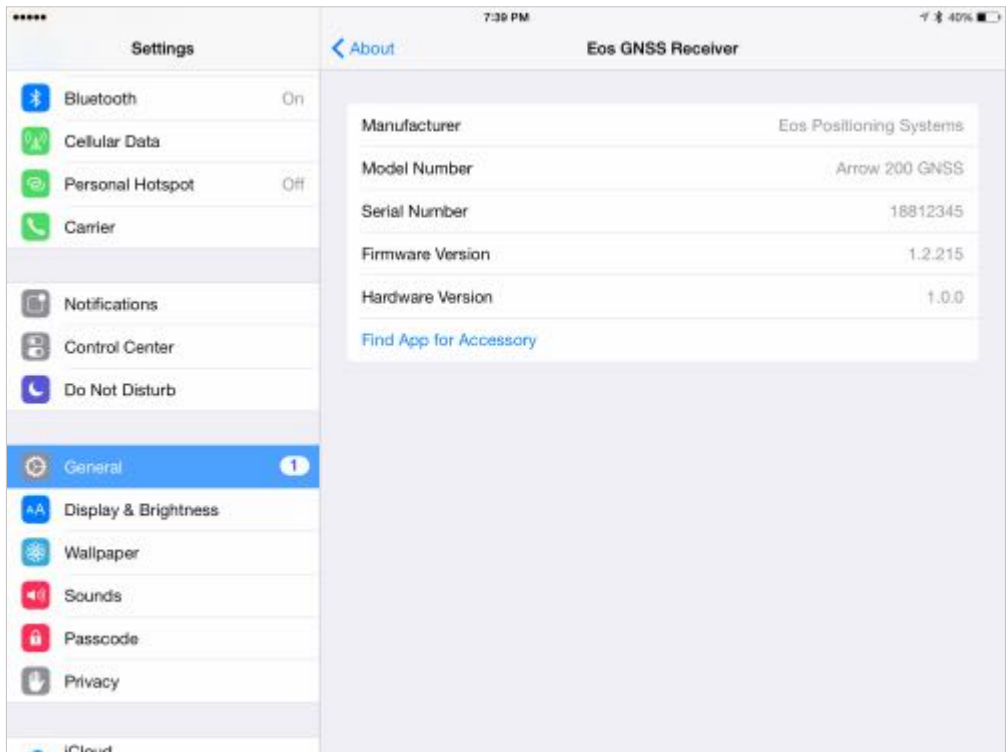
7:39 PM
40%

Settings

Bluetooth On
Cellular Data
Personal Hotspot Off
Carrier

Notifications
Control Center
Do Not Disturb

General 1
Display & Brightness
Wallpaper
Sounds
Passcode
Privacy

iCloud

About
Eos GNSS Receiver

| Manufacturer | Eos Positioning Systems |
|---|---|
| Model Number | Arrow 200 GNSS |
| Serial Number | 18812345 |
| Firmware Version | 1.2.215 |
| Hardware Version | 1.0.0 |

Find App for Accessory